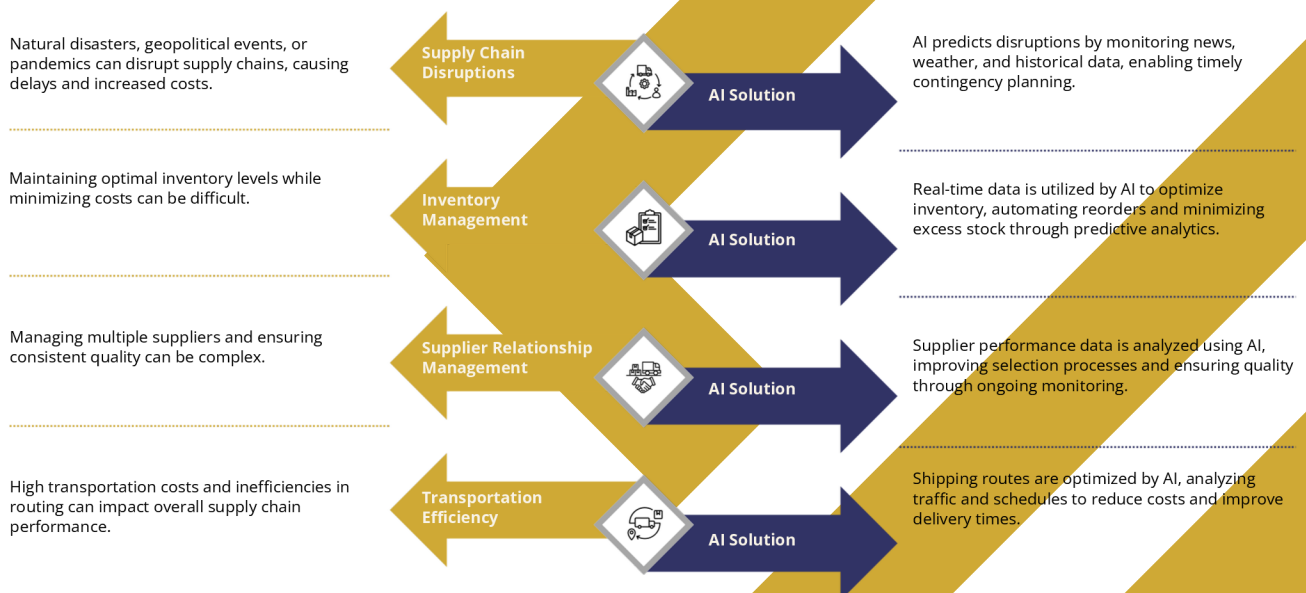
Natural disasters, geopolitical events, or pandemics can disrupt supply chains, causing delays and increased costs.

Supply Chain Disruptions

AI Solution

AI predicts disruptions by monitoring news, weather, and historical data, enabling timely contingency planning.

Maintaining optimal inventory levels while minimizing costs can be difficult.

Inventory Management

AI Solution

Real-time data is utilized by AI to optimize inventory, automating reorders and minimizing excess stock through predictive analytics.

Managing multiple suppliers and ensuring consistent quality can be complex.

Supplier Relationship Management

AI Solution

Supplier performance data is analyzed using AI, improving selection processes and ensuring quality through ongoing monitoring.

High transportation costs and inefficiencies in routing can impact overall supply chain performance.

Transportation Efficiency

AI Solution

Shipping routes are optimized by AI, analyzing traffic and schedules to reduce costs and improve delivery times.